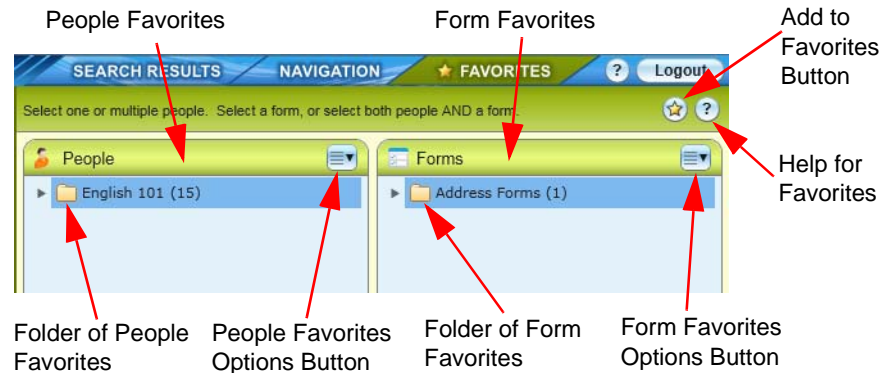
People Favorites

Form Favorites

Add to Favorites Button

SEARCH RESULTS

NAVIGATION

FAVORITES

?

Logout

Select one or multiple people. Select a form, or select both people AND a form.

?

Help for Favorites

People

English 101 (15)

Forms

Address Forms (1)

Folder of People Favorites

People Favorites Options Button

Folder of Form Favorites

Form Favorites Options Button